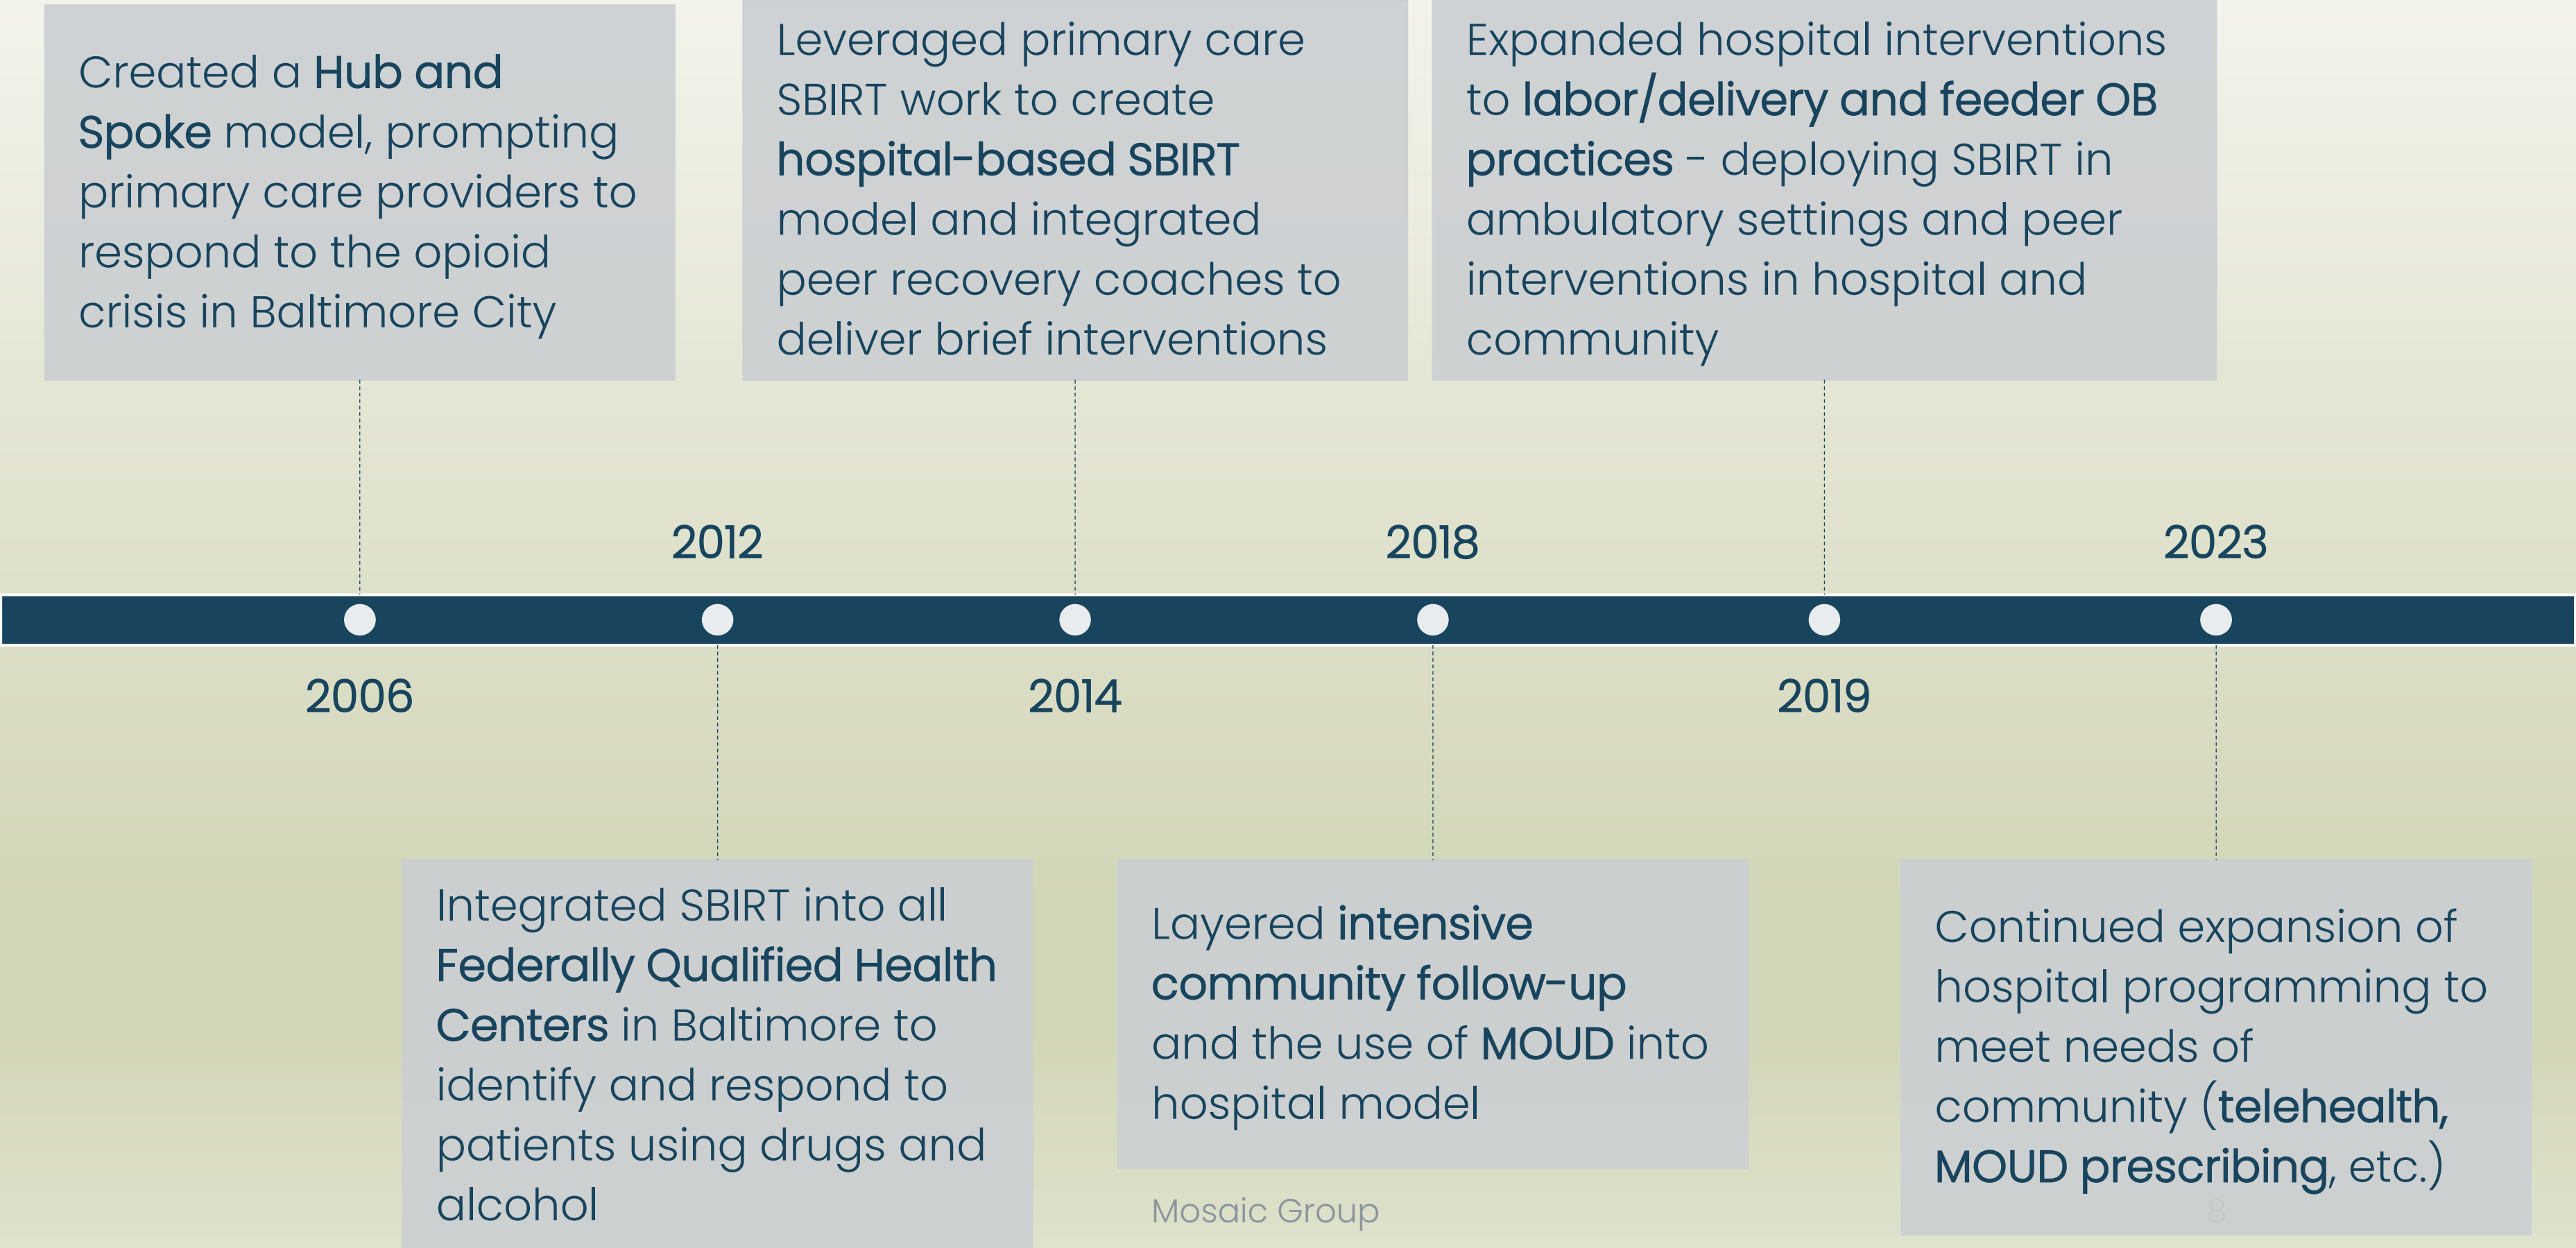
Created a Hub and Spoke model, prompting primary care providers to respond to the opioid crisis in Baltimore City

Leveraged primary care SBIRT work to create hospital-based SBIRT model and integrated peer recovery coaches to deliver brief interventions

Expanded hospital interventions to labor/delivery and feeder OB practices - deploying SBIRT in ambulatory settings and peer interventions in hospital and community

2012

2018

2023

2006

2014

2019

Integrated SBIRT into all Federally Qualified Health Centers in Baltimore to identify and respond to patients using drugs and alcohol

Layered intensive community follow-up and the use of MOUD into hospital model

Continued expansion of hospital programming to meet needs of community (telehealth, MOUD prescribing, etc.)

Mosaic Group

8